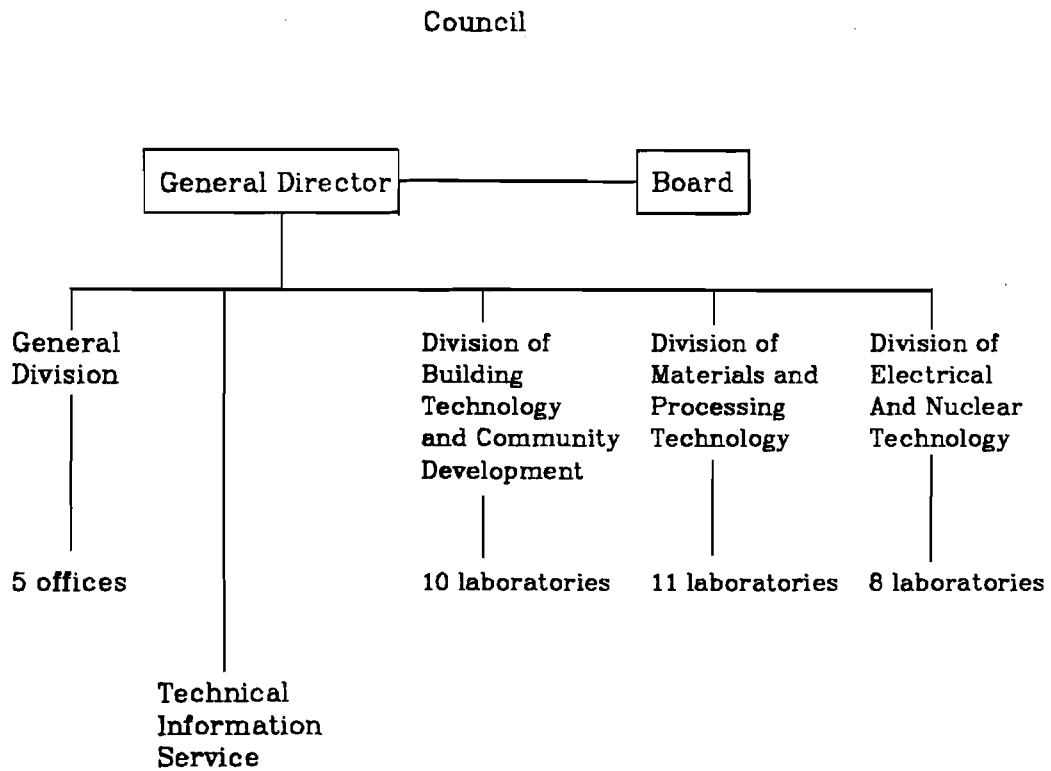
Council

General Director

Board

General Division

5 offices

Technical Information Service

Division of Building Technology and Community Development

10 laboratories

Division of Materials and Processing Technology

11 laboratories

Division of Electrical And Nuclear Technology

8 laboratories